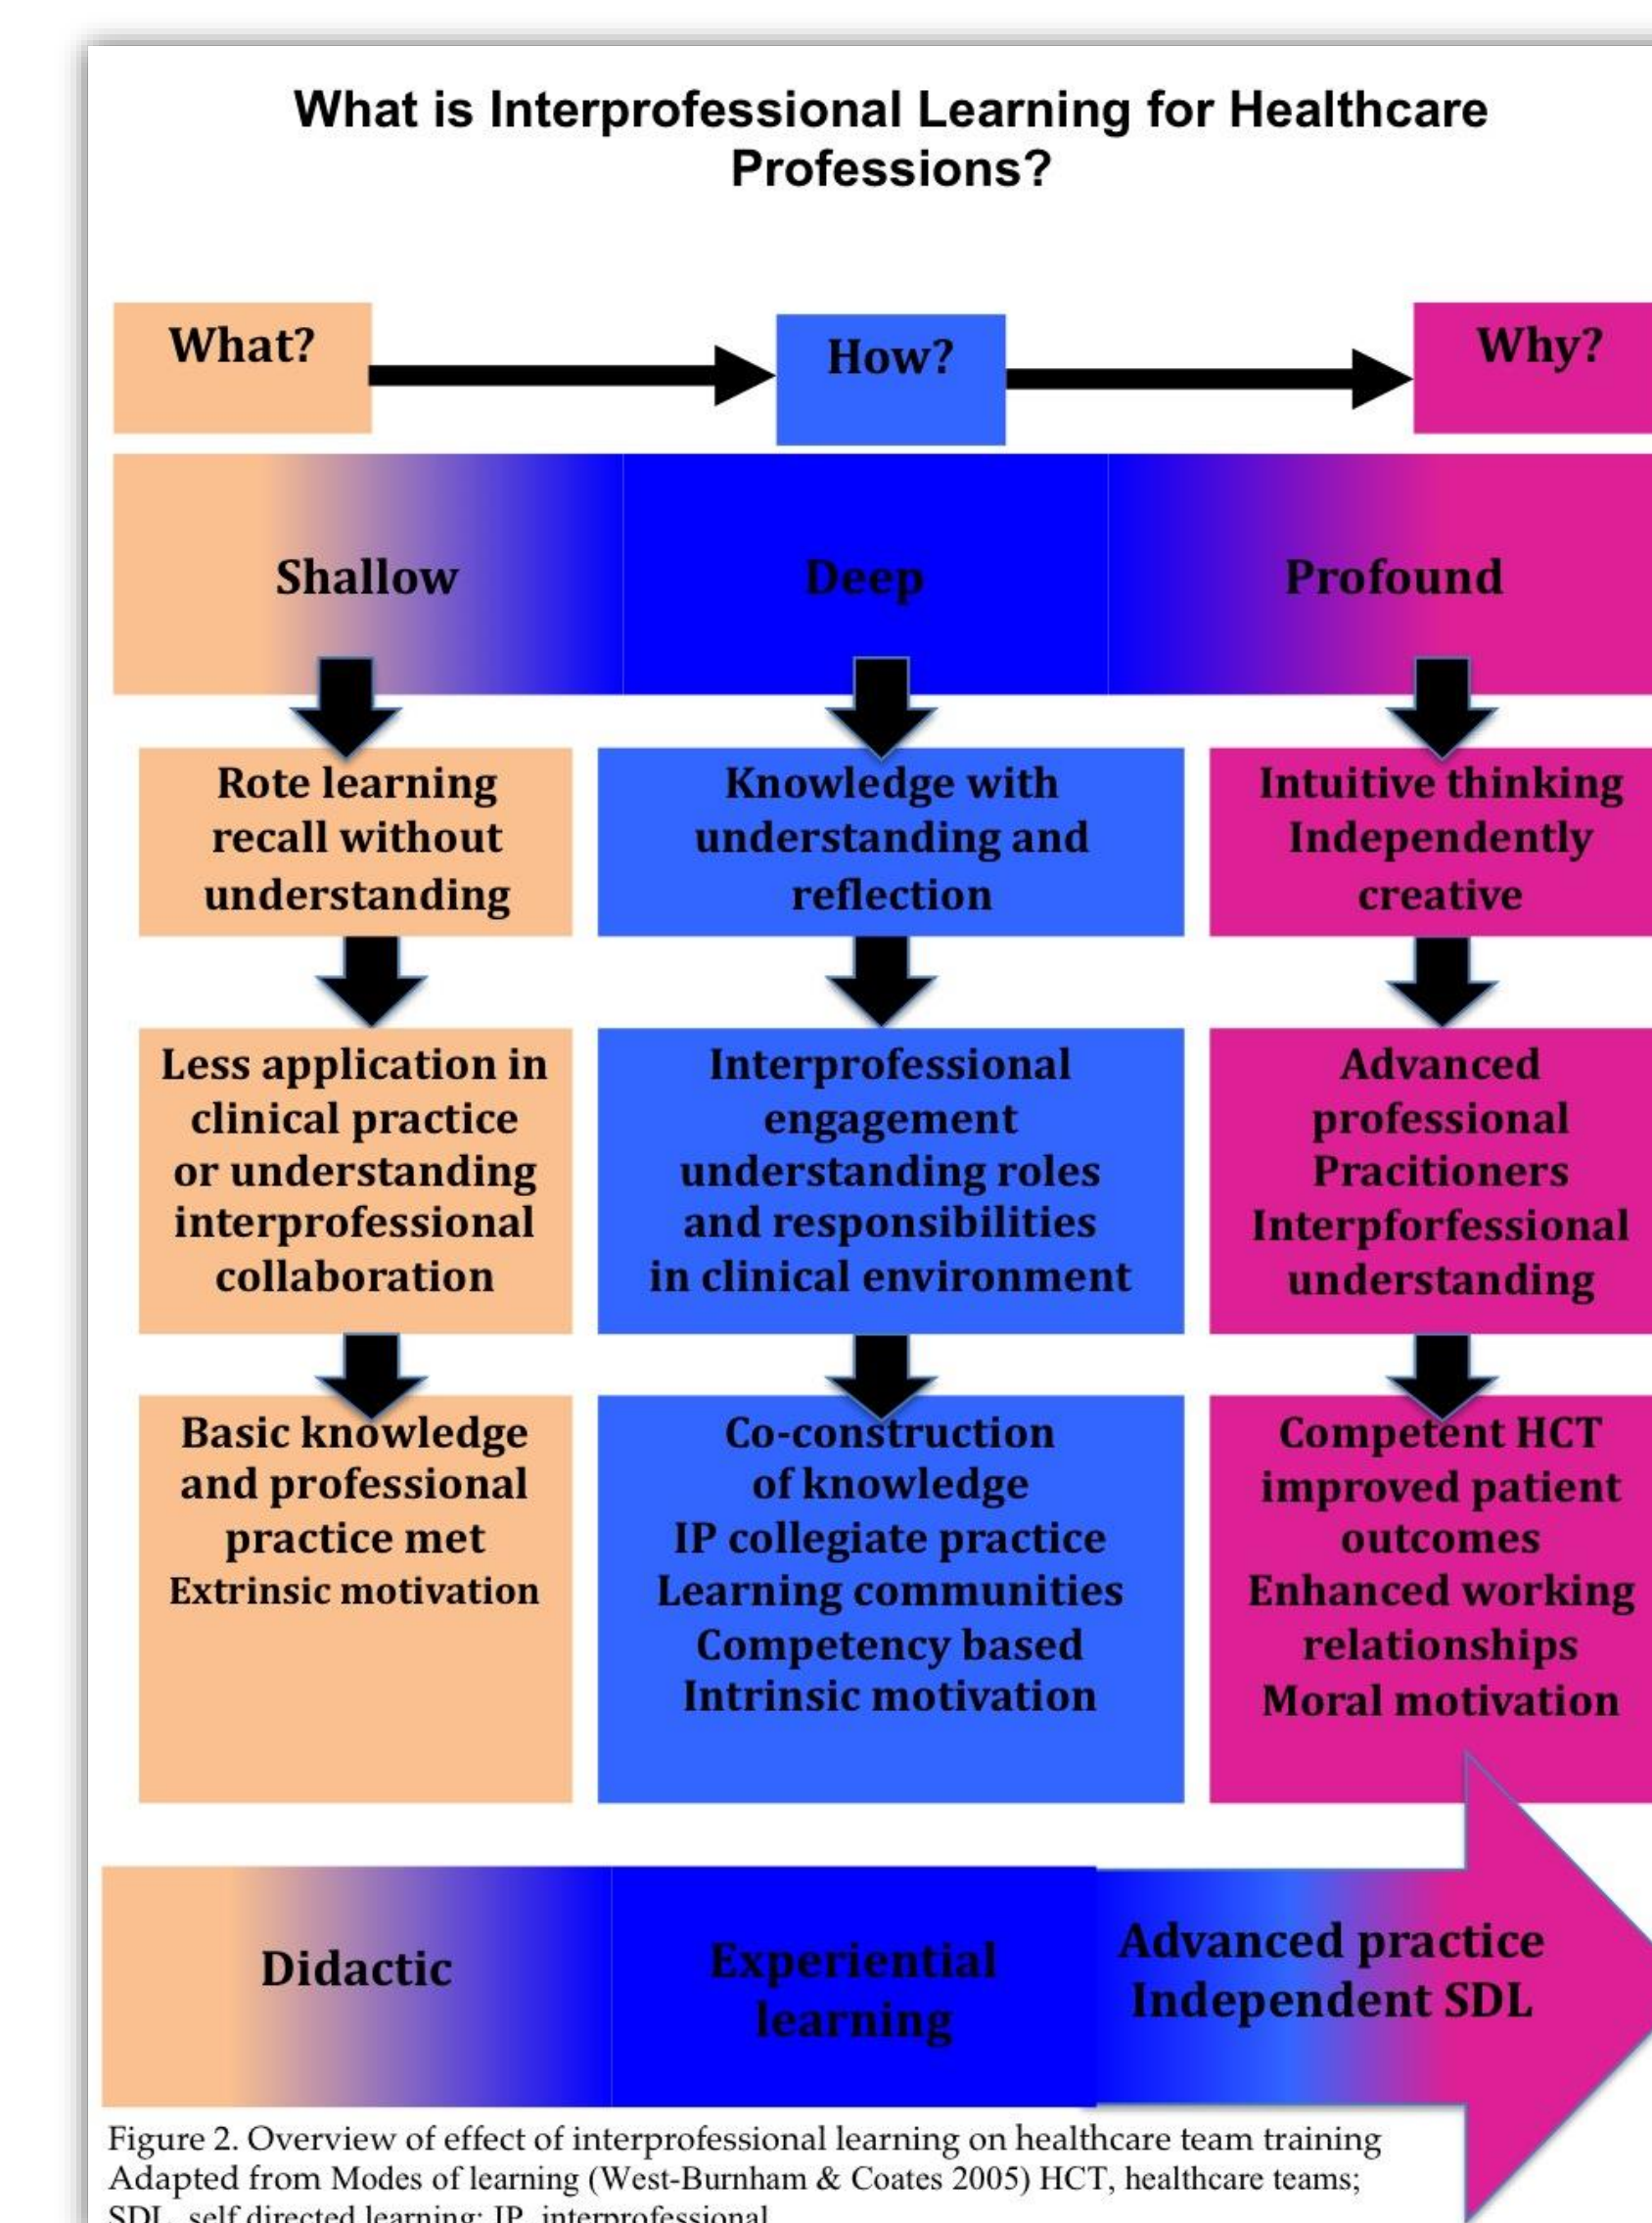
What is Interprofessional Learning for Healthcare Professions?

What?

How?

Why?

Shallow

Deep

Profound

Rote learning recall without understanding

Knowledge with understanding and reflection

Intuitive thinking Independently creative

Less application in clinical practice or understanding interprofessional collaboration

Interprofessional engagement understanding roles and responsibilities in clinical environment

Advanced professional Pracitioners Interpforfessional understanding

Basic knowledge and professional practice met
Extrinsic motivation

Co-construction of knowledge
IP collegiate practice
Learning communities
Competency based
Intrinsic motivation

Competent HCT improved patient outcomes
Enhanced working relationships
Moral motivation

Didactic

Experiential learning

Advanced practice Independent SDL

Figure 2. Overview of effect of interprofessional learning on healthcare team training Adapted from Modes of learning (West-Burnham & Coates 2005) HCT, healthcare teams; SDL, self directed learning; IP, interprofessional